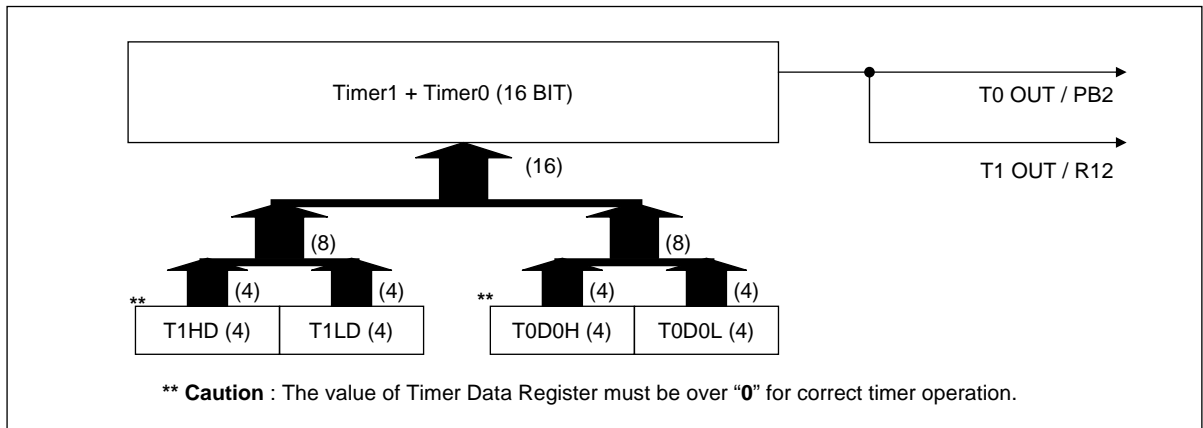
Timer1 + Timer0 (16 BIT)

T0 OUT / PB2

T1 OUT / R12

(16)

(8)

(8)

(4)

(4)

(4)

(4)

**

T1HD (4)

T1LD (4)

**

T0D0H (4)

T0D0L (4)

** **Caution** : The value of Timer Data Register must be over "**0**" for correct timer operation.